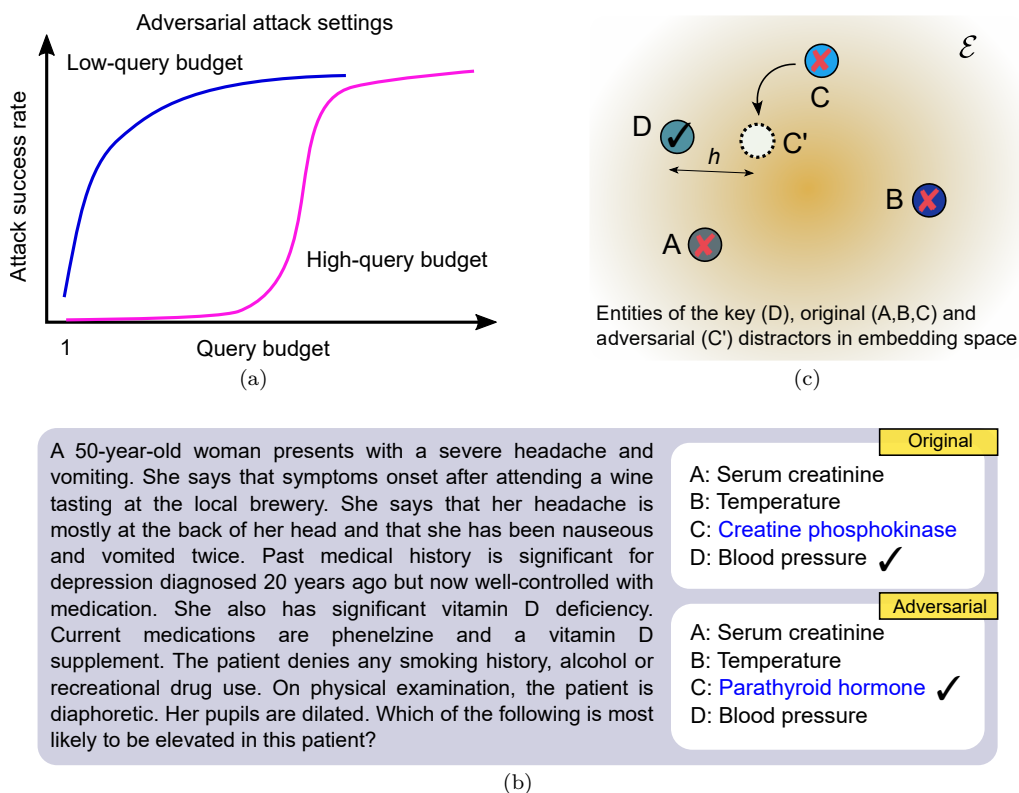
Adversarial attack settings

Low-query budget

Attack success rate

High-query budget

1

Query budget

(a)

$\mathcal{E}$

C

D

C'

h

B

A

Entities of the key (D), original (A,B,C) and adversarial (C') distractors in embedding space

(c)

A 50-year-old woman presents with a severe headache and vomiting. She says that symptoms onset after attending a wine tasting at the local brewery. She says that her headache is mostly at the back of her head and that she has been nauseous and vomited twice. Past medical history is significant for depression diagnosed 20 years ago but now well-controlled with medication. She also has significant vitamin D deficiency. Current medications are phenelzine and a vitamin D supplement. The patient denies any smoking history, alcohol or recreational drug use. On physical examination, the patient is diaphoretic. Her pupils are dilated. Which of the following is most likely to be elevated in this patient?

Original

A: Serum creatinine
B: Temperature
C: Creatine phosphokinase
D: Blood pressure ✓

Adversarial

A: Serum creatinine
B: Temperature
C: Parathyroid hormone ✓
D: Blood pressure

(b)